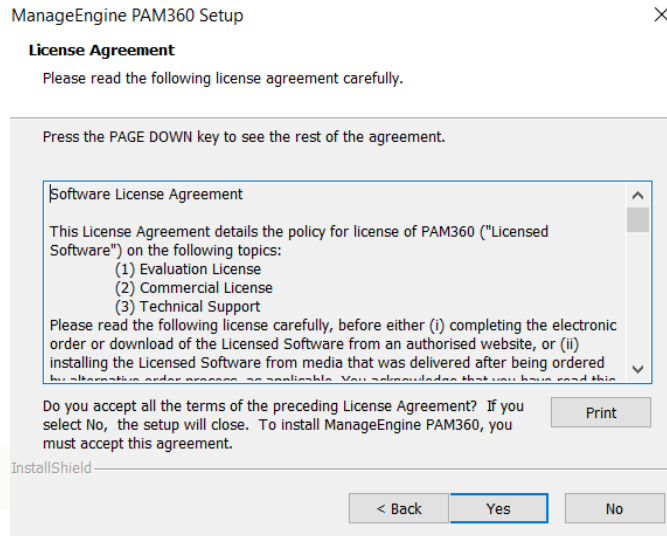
ManageEngine PAM360 Setup

License Agreement
Please read the following license agreement carefully.

Press the PAGE DOWN key to see the rest of the agreement.

Software License Agreement

This License Agreement details the policy for license of PAM360 ("Licensed Software") on the following topics:
(1) Evaluation License
(2) Commercial License
(3) Technical Support
Please read the following license carefully, before either (i) completing the electronic order or download of the Licensed Software from an authorised website, or (ii) installing the Licensed Software from media that was delivered after being ordered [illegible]

Do you accept all the terms of the preceding License Agreement? If you select No, the setup will close. To install ManageEngine PAM360, you must accept this agreement.

Print

InstallShield

< Back | Yes | No